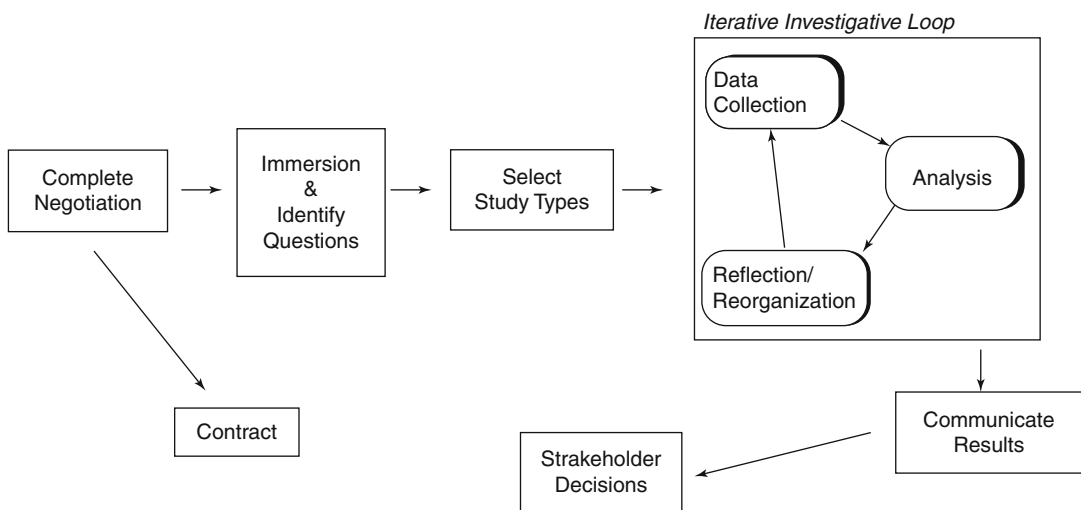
Iterative Investigative Loop

Complete Negotiation

Immersion & Identify Questions

Select Study Types

Data Collection

Analysis

Reflection/ Reorganization

Contract

Communicate Results

Strakeholder Decisions